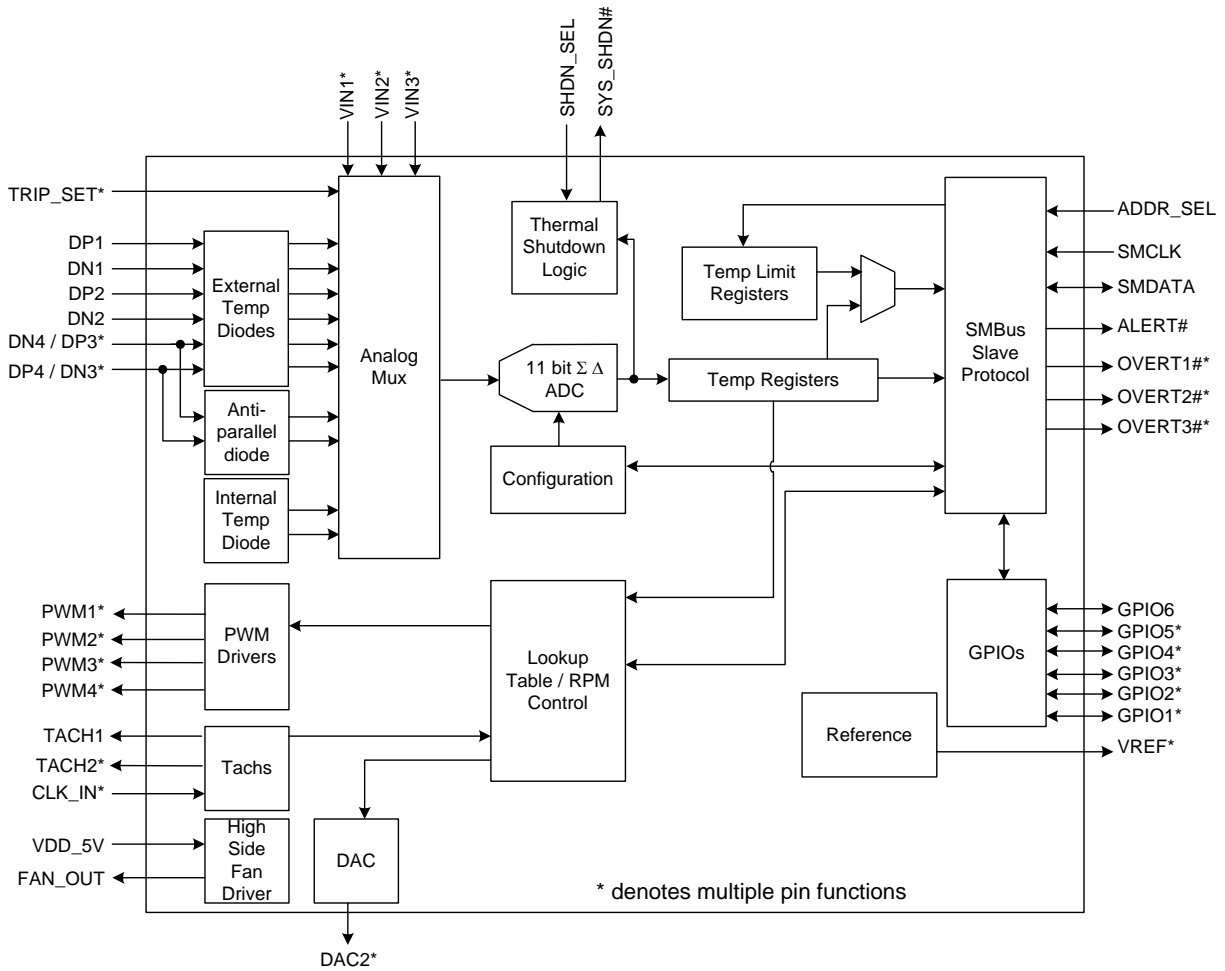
VIN1*
VIN2*
VIN3*
SHDN_SEL
SYS_SHDN#
TRIP_SET*
DP1
DN1
DP2
DN2
DN4 / DP3*
DP4 / DN3*
External Temp Diodes
Anti-parallel diode
Internal Temp Diode
Analog Mux
Thermal Shutdown Logic
11 bit $\Sigma\Delta$ ADC
Configuration
Temp Limit Registers
Temp Registers
SMBus Slave Protocol
ADDR_SEL
SMCLK
SMDATA
ALERT#
OVERT1#*
OVERT2#*
OVERT3#*
PWM1*
PWM2*
PWM3*
PWM4*
PWM Drivers
Lookup Table / RPM Control
GPIOs
GPIO6
GPIO5*
GPIO4*
GPIO3*
GPIO2*
GPIO1*
Reference
VREF*
TACH1
TACH2*
CLK_IN*
Tachs
VDD_5V
FAN_OUT
High Side Fan Driver
DAC
* denotes multiple pin functions
DAC2*